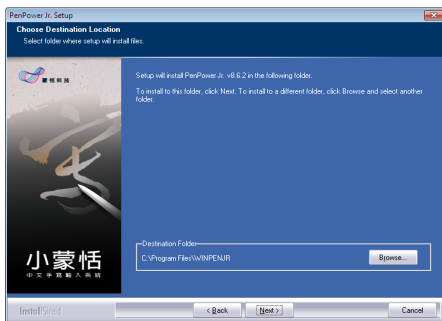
PenPower Jr. Setup

Choose Destination Location
Select folder where setup will install files.

蒙恬科技

Setup will install PenPower Jr. v8.6.2 in the following folder.

To install to this folder, click Next. To install to a different folder, click Browse and select another folder.

小蒙恬
中文手寫輸入系統

Destination Folder
C:\Program Files\WINPENJR
Browse...

InstallShield
< Back
Next >
Cancel